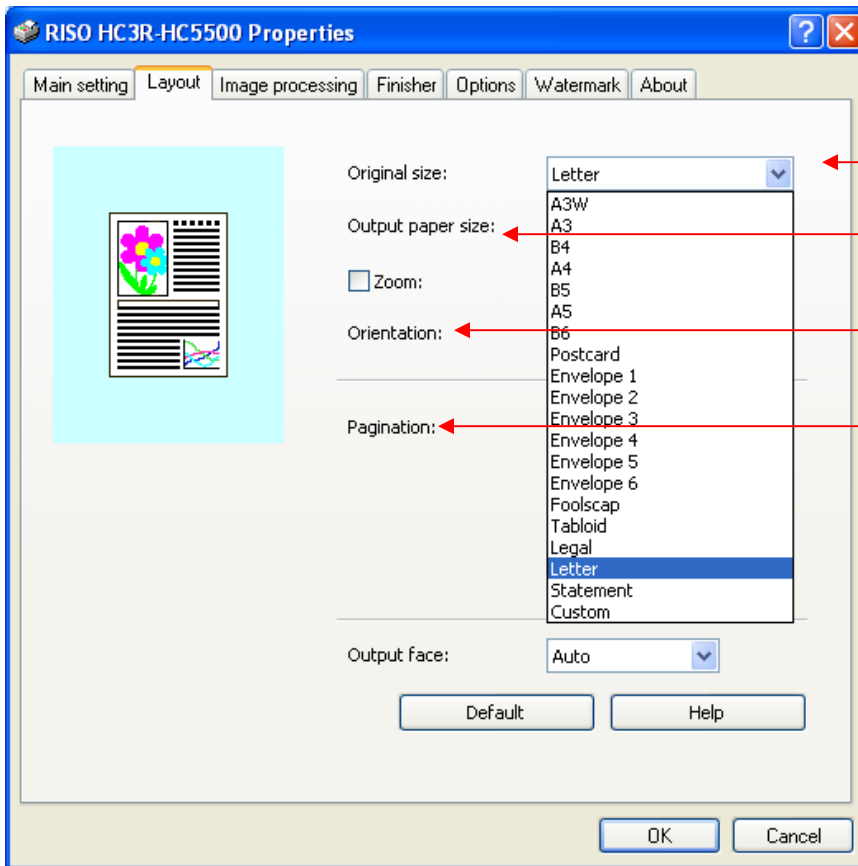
RISO HC3R-HC5500 Properties

Main setting | Layout | Image processing | Finisher | Options | Watermark | About

Original size:
Letter

A3W
A3
B4
A4
B5
A5
B6
Postcard
Envelope 1
Envelope 2
Envelope 3
Envelope 4
Envelope 5
Envelope 6
Foolscap
Tabloid
Legal
Letter
Statement
Custom

Output paper size:

Zoom:

Orientation:

Pagination:

Output face:
Auto

Default
Help

OK
Cancel